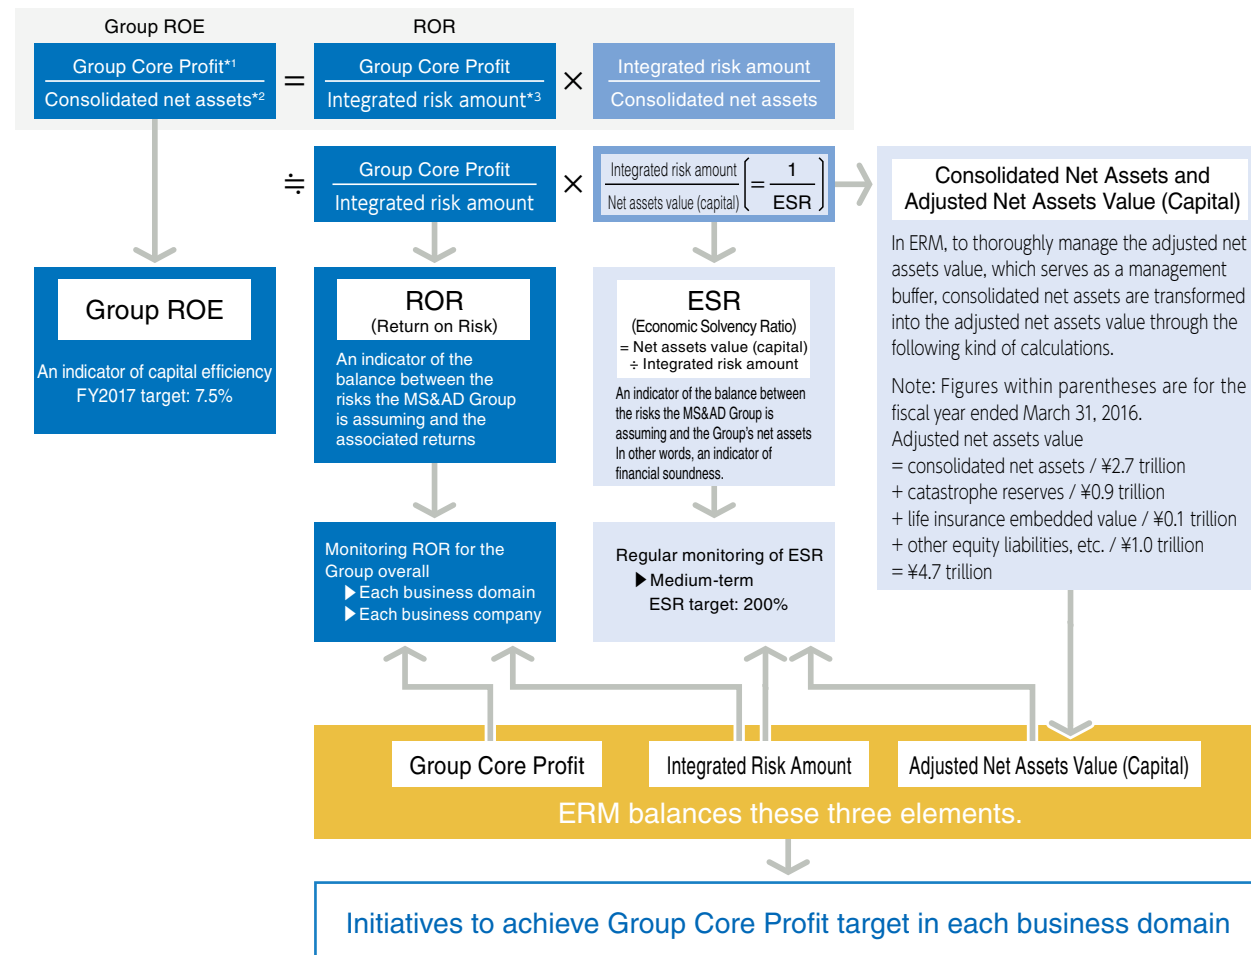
Group ROE

ROR

$\frac{\text{Group Core Profit}^{*1}}{\text{Consolidated net assets}^{*2}} = \frac{\text{Group Core Profit}}{\text{Integrated risk amount}^{*3}} \times \frac{\text{Integrated risk amount}}{\text{Consolidated net assets}}$

$\fallingdotseq \frac{\text{Group Core Profit}}{\text{Integrated risk amount}} \times \frac{\text{Integrated risk amount}}{\text{Net assets value (capital)}} \left( = \frac{1}{\text{ESR}} \right)$

Group ROE

An indicator of capital efficiency
FY2017 target: 7.5%

ROR
(Return on Risk)

An indicator of the balance between the risks the MS&AD Group is assuming and the associated returns

ESR
(Economic Solvency Ratio)
= Net assets value (capital)
÷ Integrated risk amount

An indicator of the balance between the risks the MS&AD Group is assuming and the Group's net assets
In other words, an indicator of financial soundness.

Consolidated Net Assets and Adjusted Net Assets Value (Capital)

In ERM, to thoroughly manage the adjusted net assets value, which serves as a management buffer, consolidated net assets are transformed into the adjusted net assets value through the following kind of calculations.

Note: Figures within parentheses are for the fiscal year ended March 31, 2016.
Adjusted net assets value
= consolidated net assets / ¥2.7 trillion
+ catastrophe reserves / ¥0.9 trillion
+ life insurance embedded value / ¥0.1 trillion
+ other equity liabilities, etc. / ¥1.0 trillion
= ¥4.7 trillion

Monitoring ROR for the Group overall
▶Each business domain
▶Each business company

Regular monitoring of ESR
▶Medium-term
ESR target: 200%

Group Core Profit

Integrated Risk Amount

Adjusted Net Assets Value (Capital)

ERM balances these three elements.

Initiatives to achieve Group Core Profit target in each business domain